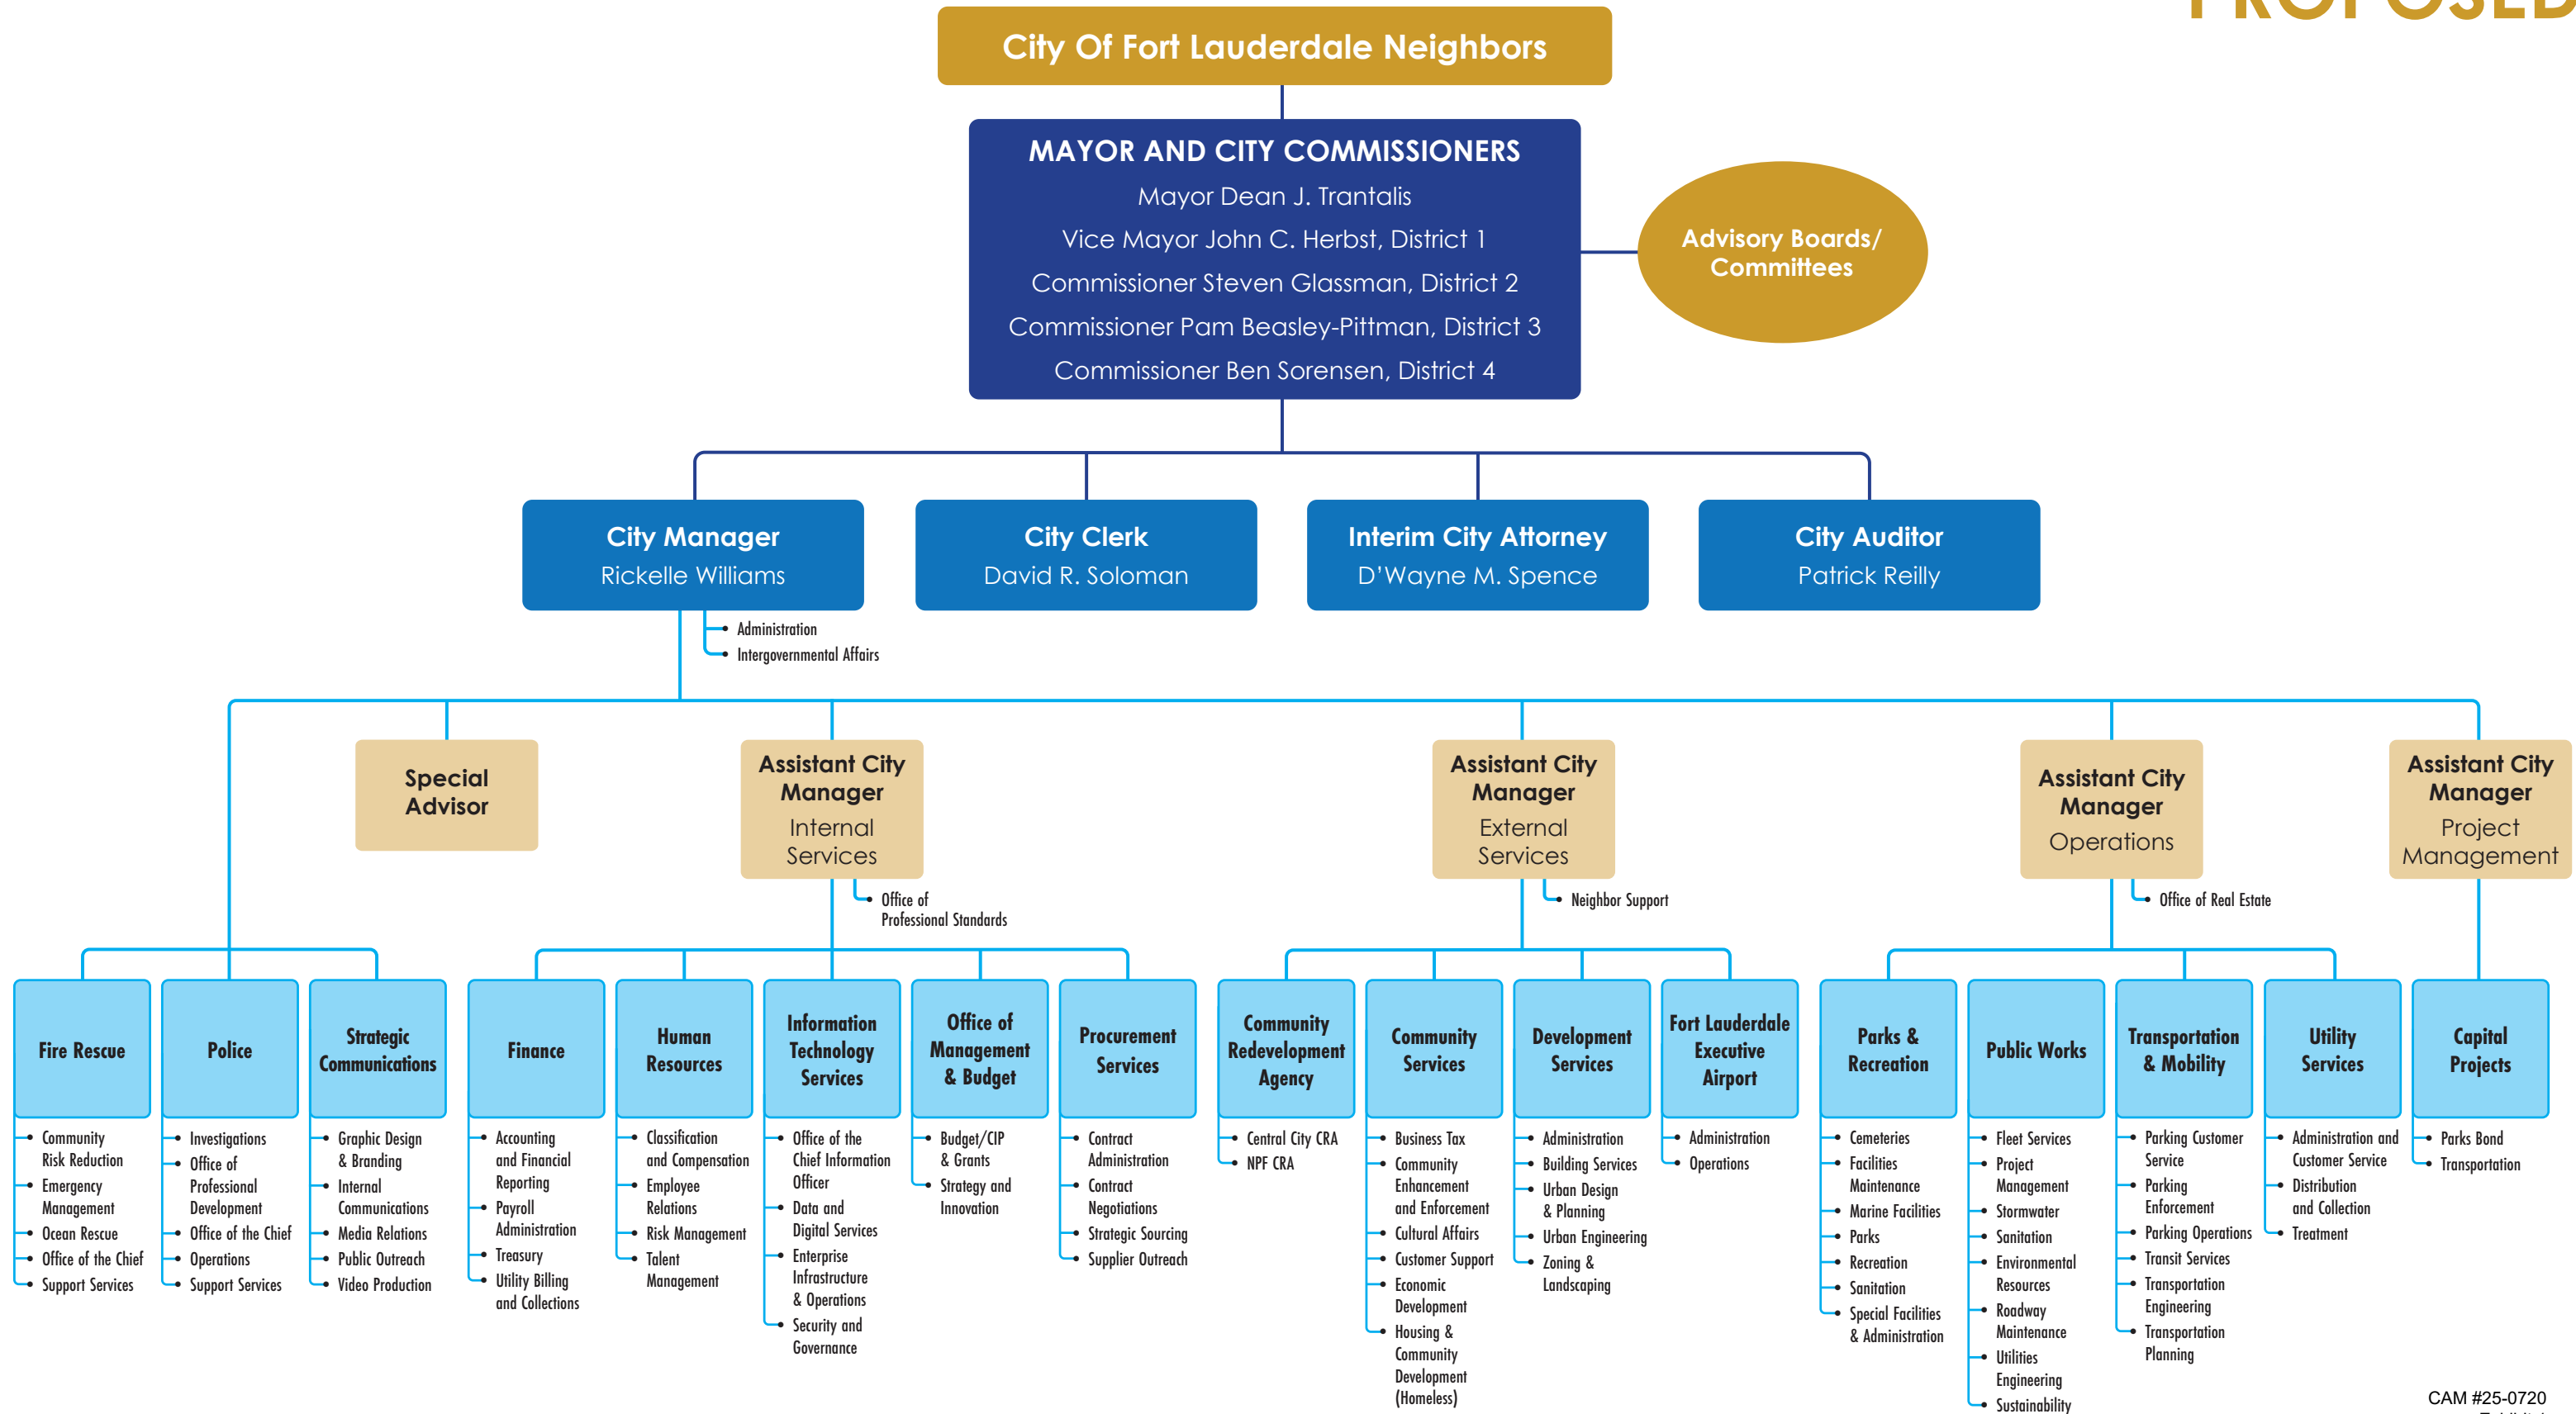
City Of Fort Lauderdale Neighbors

MAYOR AND CITY COMMISSIONERS
Mayor Dean J. Trantalis
Vice Mayor John C. Herbst, District 1
Commissioner Steven Glassman, District 2
Commissioner Pam Beasley-Pittman, District 3
Commissioner Ben Sorensen, District 4

Advisory Boards/ Committees

City Manager
Rickelle Williams

City Clerk
David R. Soloman

Interim City Attorney
D'Wayne M. Spence

City Auditor
Patrick Reilly

Administration
Intergovernmental Affairs

Special Advisor

Assistant City Manager
Internal Services

Office of Professional Standards

Assistant City Manager
External Services

Neighbor Support

Assistant City Manager
Operations

Office of Real Estate

Assistant City Manager
Project Management

Fire Rescue
Community Risk Reduction
Emergency Management
Ocean Rescue
Office of the Chief
Support Services

Police
Investigations
Office of Professional Development
Office of the Chief
Operations
Support Services

Strategic Communications
Graphic Design & Branding
Internal Communications
Media Relations
Public Outreach
Video Production

Finance
Accounting and Financial Reporting
Payroll Administration
Treasury
Utility Billing and Collections

Human Resources
Classification and Compensation
Employee Relations
Risk Management
Talent Management

Information Technology Services
Office of the Chief Information Officer
Data and Digital Services
Enterprise Infrastructure & Operations
Security and Governance

Office of Management & Budget
Budget/CIP & Grants
Strategy and Innovation

Procurement Services
Contract Administration
Contract Negotiations
Strategic Sourcing
Supplier Outreach

Community Redevelopment Agency
Central City CRA
NPF CRA

Community Services
Business Tax
Community Enhancement and Enforcement
Cultural Affairs
Customer Support
Economic Development
Housing & Community Development (Homeless)

Development Services
Administration
Building Services
Urban Design & Planning
Urban Engineering
Zoning & Landscaping

Fort Lauderdale Executive Airport
Administration
Operations

Parks & Recreation
Cemeteries
Facilities Maintenance
Marine Facilities
Parks
Recreation
Sanitation
Special Facilities & Administration

Public Works
Fleet Services
Project Management
Stormwater
Sanitation
Environmental Resources
Roadway Maintenance
Utilities Engineering
Sustainability

Transportation & Mobility
Parking Customer Service
Parking Enforcement
Parking Operations
Transit Services
Transportation Engineering
Transportation Planning

Utility Services
Administration and Customer Service
Distribution and Collection
Treatment

Capital Projects
Parks Bond
Transportation

CAM #25-0720